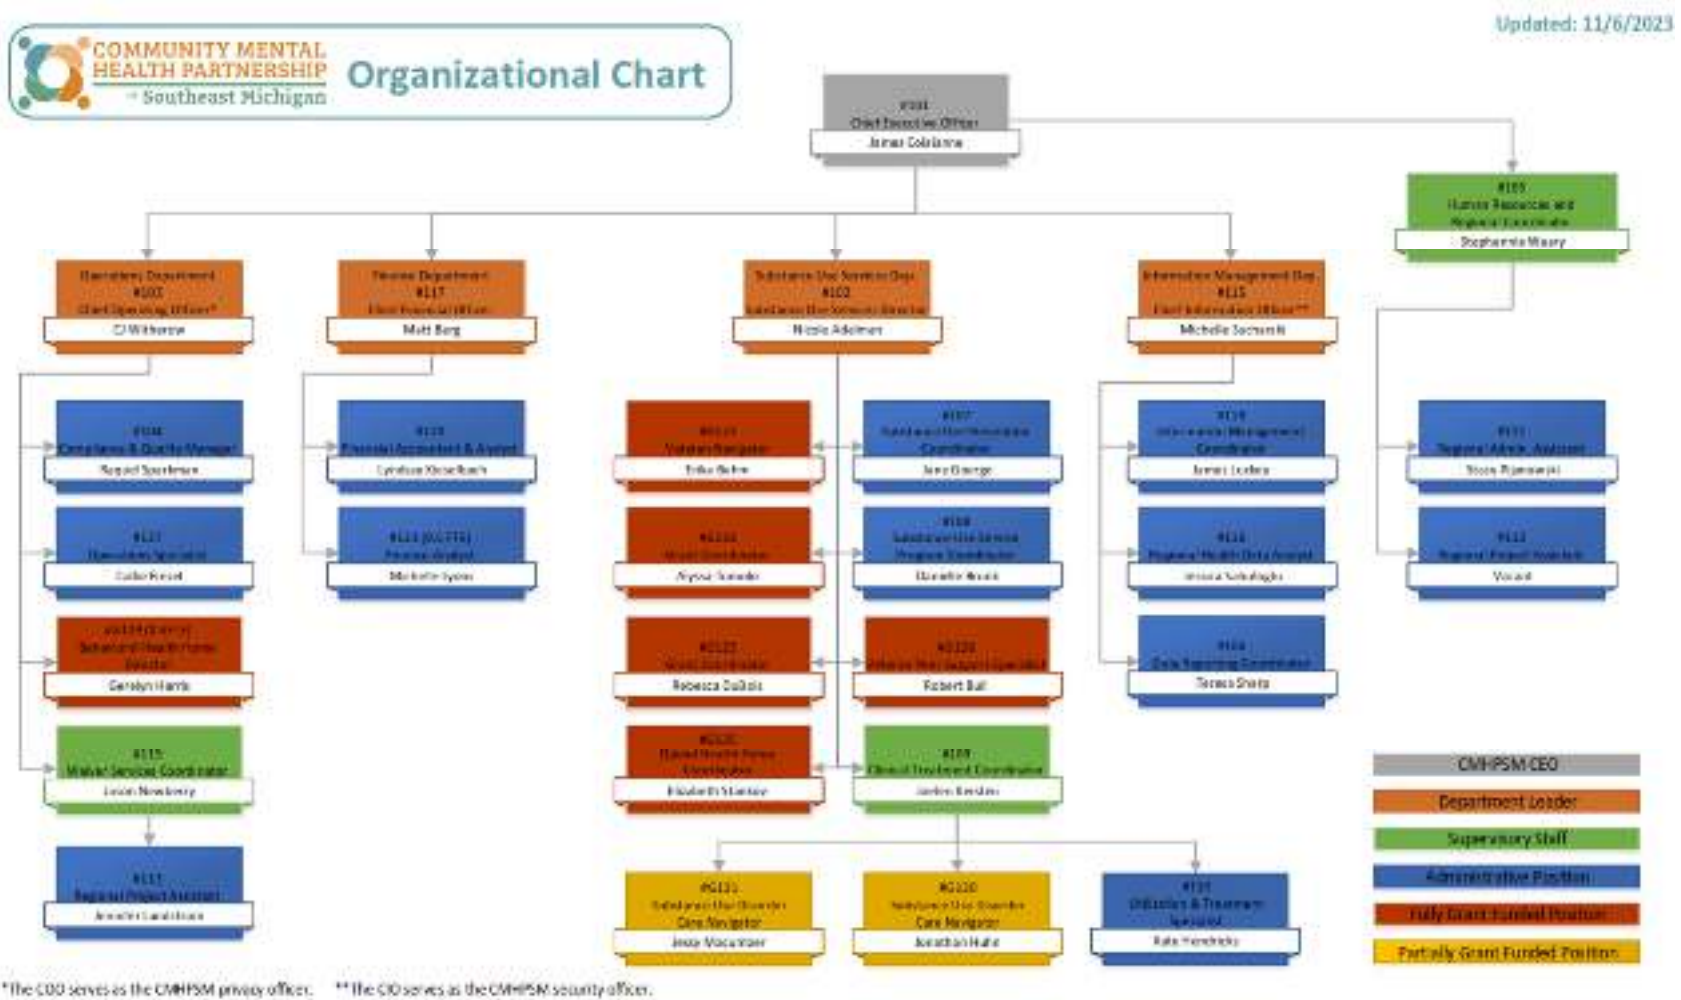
COMMUNITY MENTAL HEALTH PARTNERSHIP of Southeast Michigan

Organizational Chart

Updated: 11/6/2023

#101
Chief Executive Officer
James Colaianne

#105
Human Resources and Regional Coordinator
Stephannie Maury

Operations Department
#103
Chief Operating Officer*
CJ Witherow

Finance Department
#117
Chief Financial Officer
Matt Berg

Substance Use Services Dept.
#102
Substance Use Services Director
Nicole Adelman

Information Management Dept.
#115
Chief Information Officer**
Michelle Sucharski

#104
Compliance & Quality Manager
Raquel Spearman

#127
Operations Specialist
Callie Fessel

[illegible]
Behavioral Health Home Director
Gerelyn Harris

#115
Waiver Services Coordinator
Jason Newberry

#111
Regional Project Assistant
Jennifer Landstrom

#120
Financial Accountant & Analyst
Lyndsay Kieselbach

#121 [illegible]
Finance Analyst
Michelle Sysko

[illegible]
Veterans Navigator
Erika Behm

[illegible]
Grant Coordinator
Alyssa Tumolo

#G125
Grant Coordinator
Rebecca DuBois

#G126
Opioid Health Home Coordinator
Elizabeth Stanlay

#107
Substance Use Prevention Coordinator
Jane Goerge

#108
Substance Use Services Program Coordinator
Danielle Brunk

#G120
Veteran Peer Support Specialist
Robert Bull

#109
Clinical Treatment Coordinator
Jordan Kersten

#G131
Substance Use Disorder Care Navigator
Jessy Macumber

#G130
Substance Use Disorder Care Navigator
Jonathan Huhn

#131
Utilization & Treatment Specialist
Kate Hendricks

#119
Information Management Coordinator
James Loebes

#116
Regional Health Data Analyst
Jessica Sobolagle

#114
Data Reporting Coordinator
Teresa Shorts

#111
Regional Admin. Assistant
Stacy Pijanowski

#112
Regional Project Assistant
Vacant

CMHPSM CEO
Department Leader
Supervisory Staff
Administrative Position
Fully Grant Funded Position
Partially Grant Funded Position

*The COO serves as the CMHPSM privacy officer. **The CIO serves as the CMHPSM security officer.